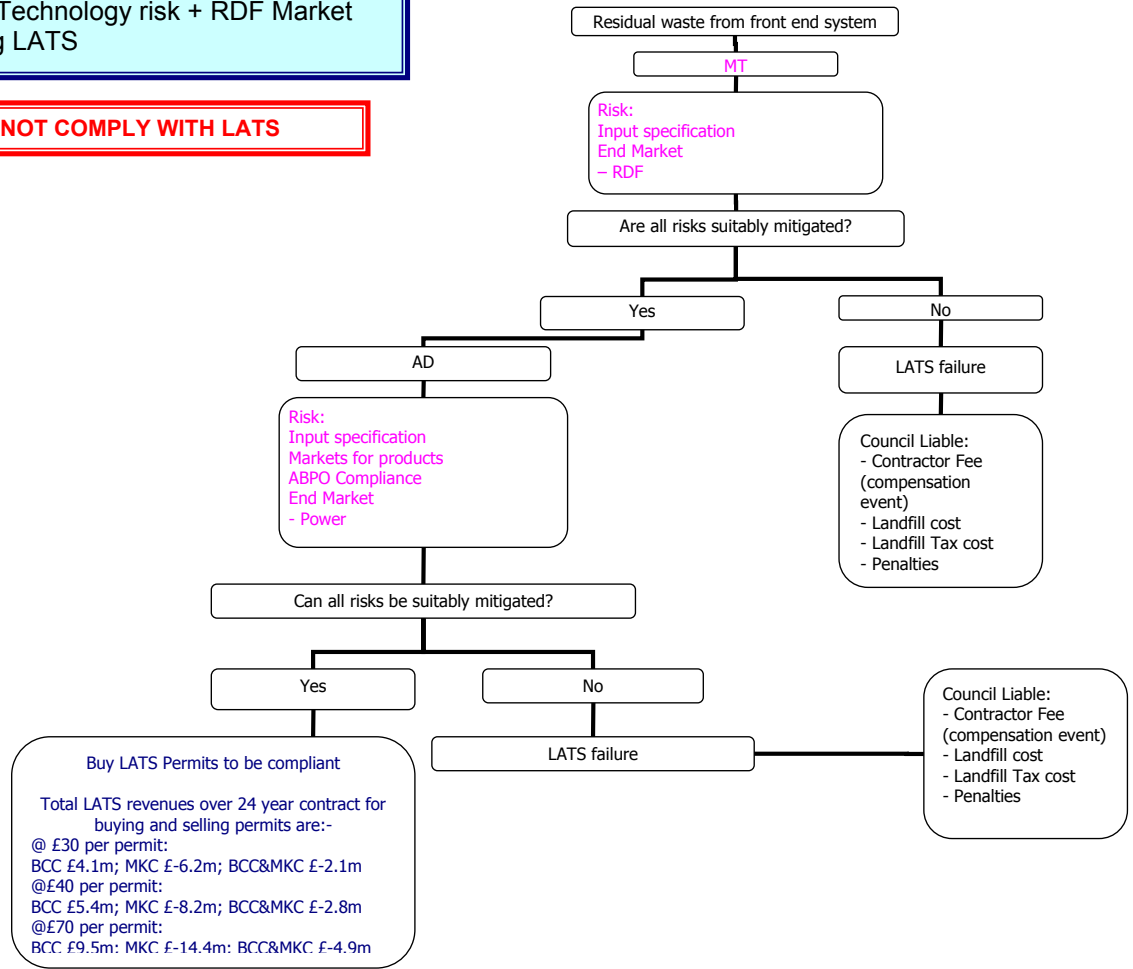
Technology risk + RDF Market
g LATS

NOT COMPLY WITH LATS

Residual waste from front end system

MT

Risk:
Input specification
End Market
– RDF

Are all risks suitably mitigated?

Yes

No

AD

LATS failure

Risk:
Input specification
Markets for products
ABPO Compliance
End Market
- Power

Council Liable:
- Contractor Fee (compensation event)
- Landfill cost
- Landfill Tax cost
- Penalties

Can all risks be suitably mitigated?

Yes

No

Council Liable:
- Contractor Fee (compensation event)
- Landfill cost
- Landfill Tax cost
- Penalties

LATS failure

Buy LATS Permits to be compliant

Total LATS revenues over 24 year contract for buying and selling permits are:-
@ £30 per permit:
BCC £4.1m; MKC £-6.2m; BCC&MKC £-2.1m
@£40 per permit:
BCC £5.4m; MKC £-8.2m; BCC&MKC £-2.8m
@£70 per permit:
BCC £9.5m; MKC £-14.4m; BCC&MKC £-4.9m